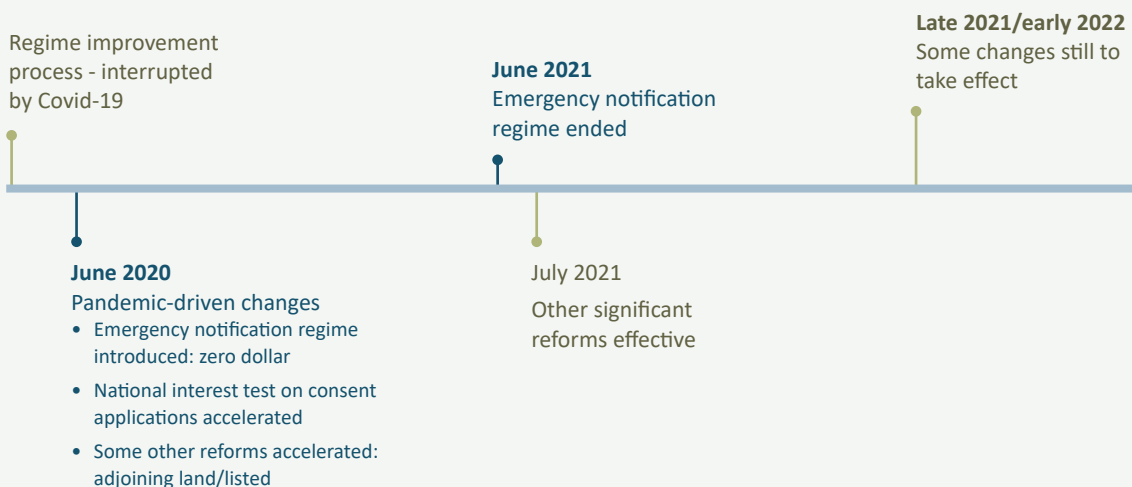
Regime improvement process - interrupted by Covid-19

June 2020
Pandemic-driven changes
• Emergency notification regime introduced: zero dollar
• National interest test on consent applications accelerated
• Some other reforms accelerated: adjoining land/listed

June 2021
Emergency notification regime ended

July 2021
Other significant reforms effective

Late 2021/early 2022
Some changes still to take effect